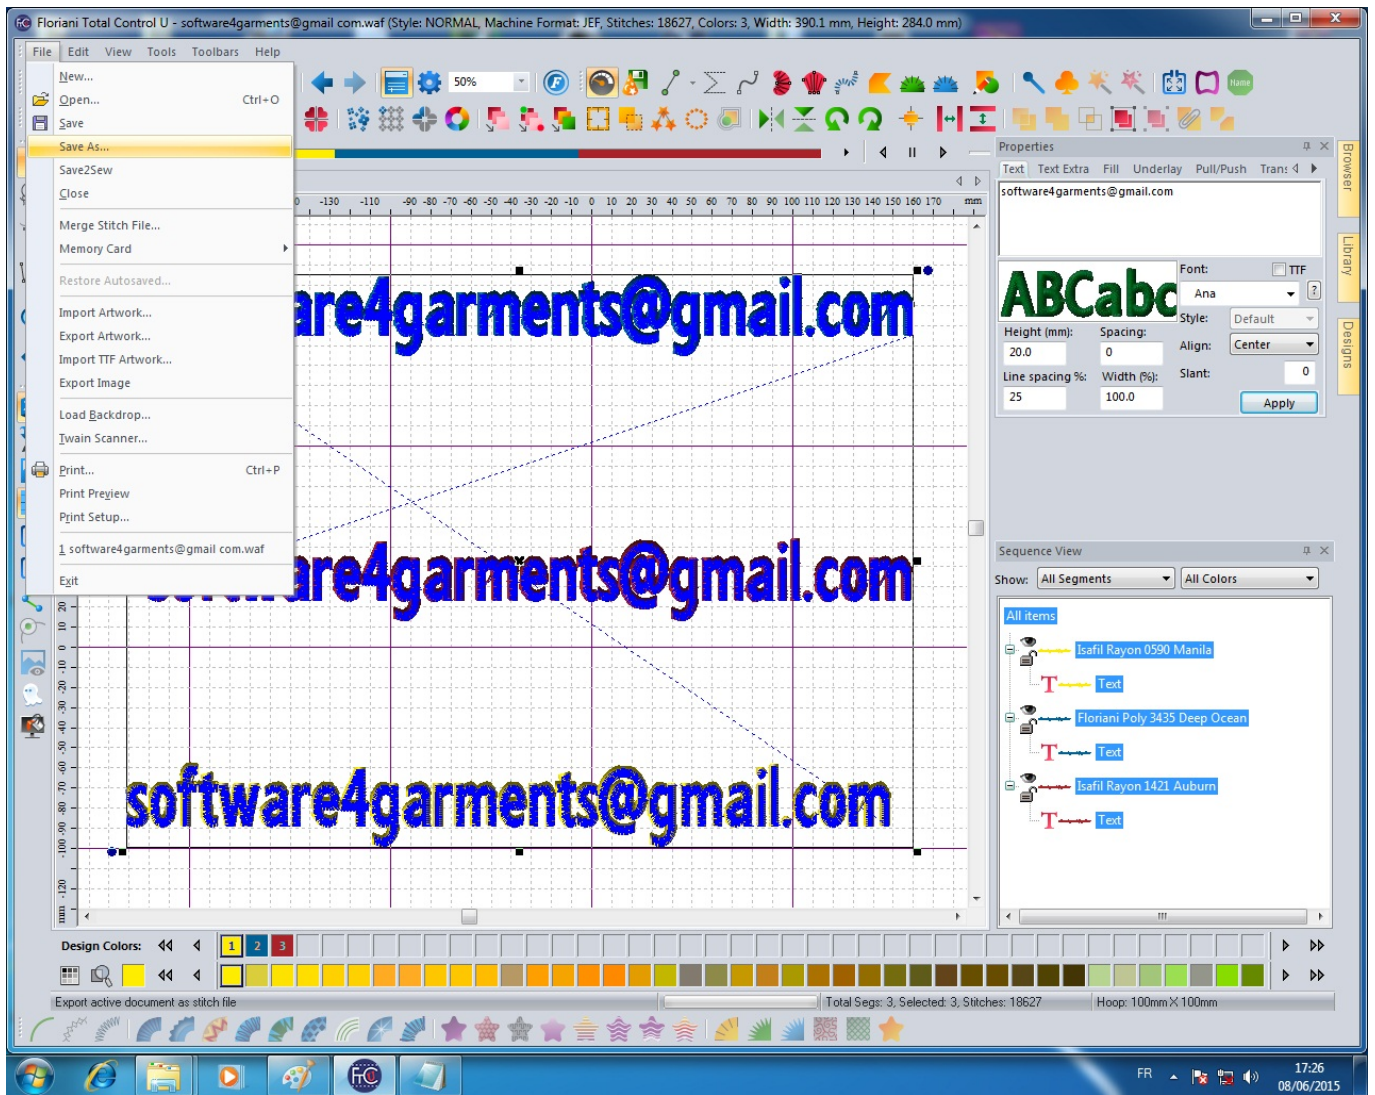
Floriani Total Control U - software4garments@gmail com.waf (Style: NORMAL, Machine Format: JEF, Stitches: 18627, Colors: 3, Width: 390.1 mm, Height: 284.0 mm)

File Edit View Tools Toolbars Help

New...
Open... Ctrl+O
Save
Save As...
Save2Sew
Close
Merge Stitch File...
Memory Card
Restore Autosaved...
Import Artwork...
Export Artwork...
Import TTF Artwork...
Export Image
Load Backdrop...
Twain Scanner...
Print... Ctrl+P
Print Preview
Print Setup...
1 software4garments@gmail com.waf
Exit

50%

-130 -110 -90 -80 -70 -60 -50 -40 -30 -20 -10 0 10 20 30 40 50 60 70 80 90 100 110 120 130 140 150 160 170 mm

are4garments@gmail.com

are4garments@gmail.com

software4garments@gmail.com

20 10 0 10 20 30 40 50 60 70 80 90 100 120 mm

Properties
Text Text Extra Fill Underlay Pull/Push Trans
software4garments@gmail.com
ABCabc
Font: TTF
Ana
Height (mm): 20.0
Spacing: 0
Style: Default
Align: Center
Line spacing %: 25
Width (%): 100.0
Slant: 0
Apply

Browser Library Designs

Sequence View
Show: All Segments All Colors
All items
Isafil Rayon 0590 Manila
Text
Floriani Poly 3435 Deep Ocean
Text
Isafil Rayon 1421 Auburn
Text

Design Colors: 1 2 3

Export active document as stitch file
Total Segs: 3, Selected: 3, Stitches: 18627
Hoop: 100mm X 100mm

FR 17:26 08/06/2015